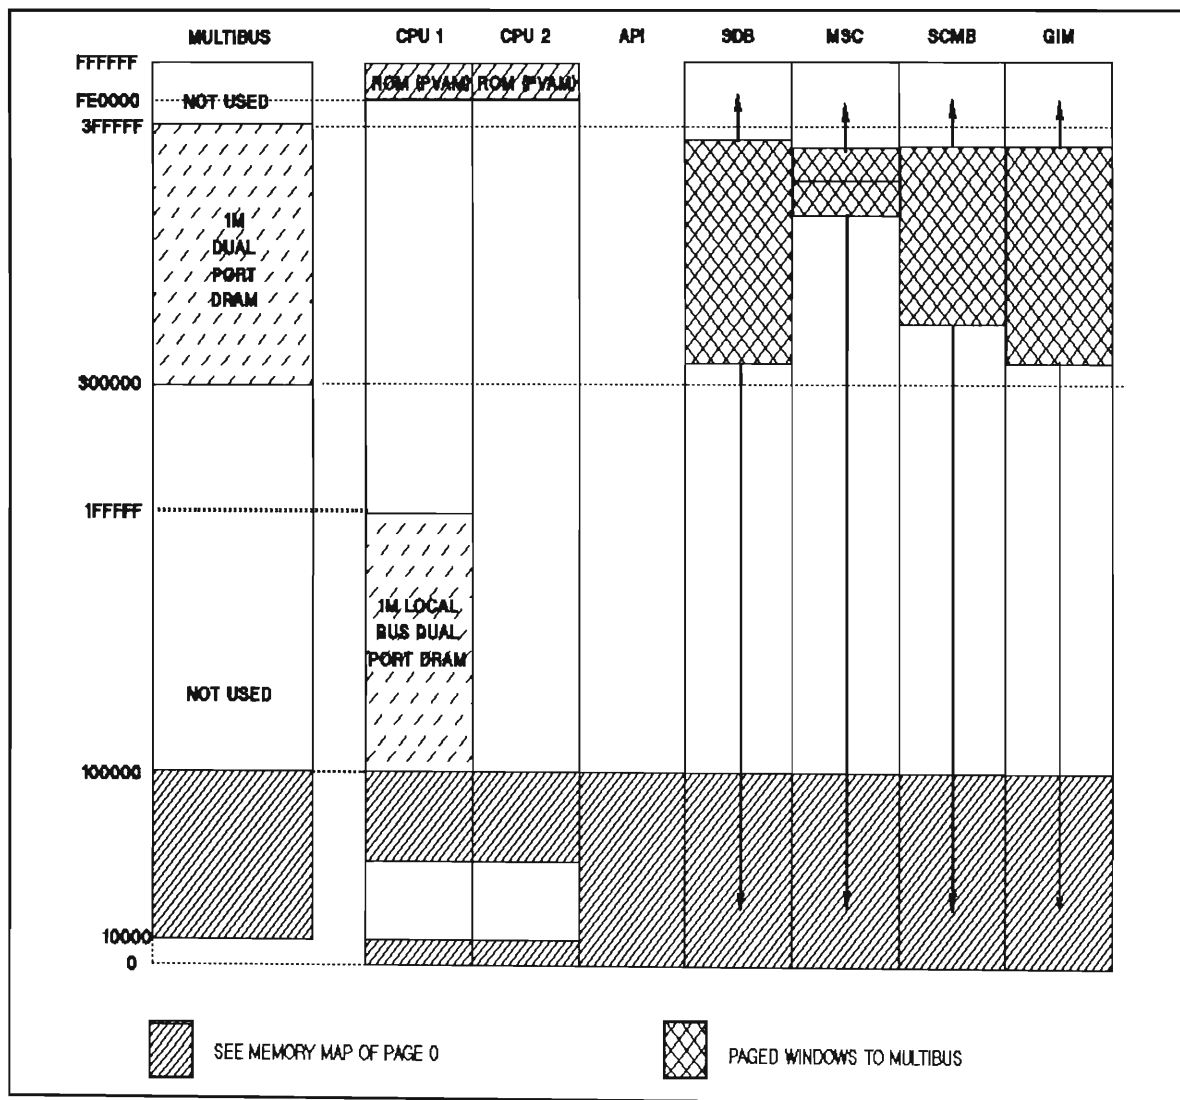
MULTIBUS CPU 1 CPU 2 API SDB MSC SCMB GIM

FFFFFF
FE0000
3FFFFF

NOT USED

ROM (PVAM) ROM (PVAM)

1M DUAL PORT DRAM

300000

1FFFFF

1M LOCAL BUS DUAL PORT DRAM

NOT USED

100000

10000
0

SEE MEMORY MAP OF PAGE 0

PAGED WINDOWS TO MULTIBUS